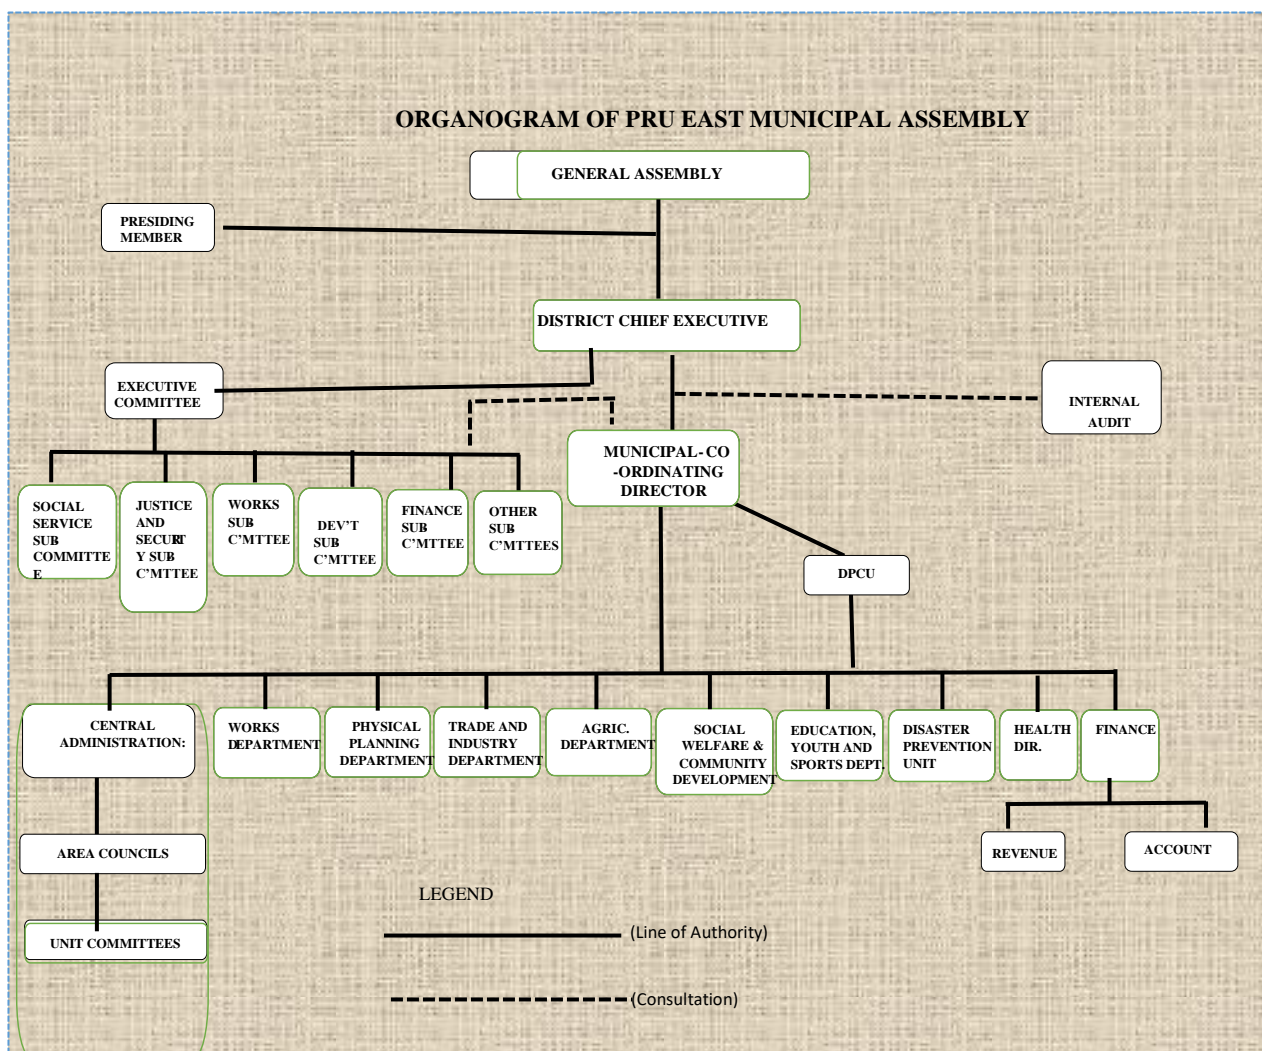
ORGANOGRAM OF PRU EAST MUNICIPAL ASSEMBLY

GENERAL ASSEMBLY

PRESIDING MEMBER

DISTRICT CHIEF EXECUTIVE

EXECUTIVE COMMITTEE

INTERNAL AUDIT

MUNICIPAL-CO-ORDINATING DIRECTOR

SOCIAL SERVICE SUB COMMITTEE

JUSTICE AND SECURITY SUB C'MTTEE

WORKS SUB C'MTTEE

DEV'T SUB C'MTTEE

FINANCE SUB C'MTTEE

OTHER SUB C'MTTEES

DPCU

CENTRAL ADMINISTRATION:

WORKS DEPARTMENT

PHYSICAL PLANNING DEPARTMENT

TRADE AND INDUSTRY DEPARTMENT

AGRIC. DEPARTMENT

SOCIAL WELFARE & COMMUNITY DEVELOPMENT

EDUCATION, YOUTH AND SPORTS DEPT.

DISASTER PREVENTION UNIT

HEALTH DIR.

FINANCE

AREA COUNCILS

REVENUE

ACCOUNT

UNIT COMMITTEES

LEGEND

(Line of Authority)

(Consultation)